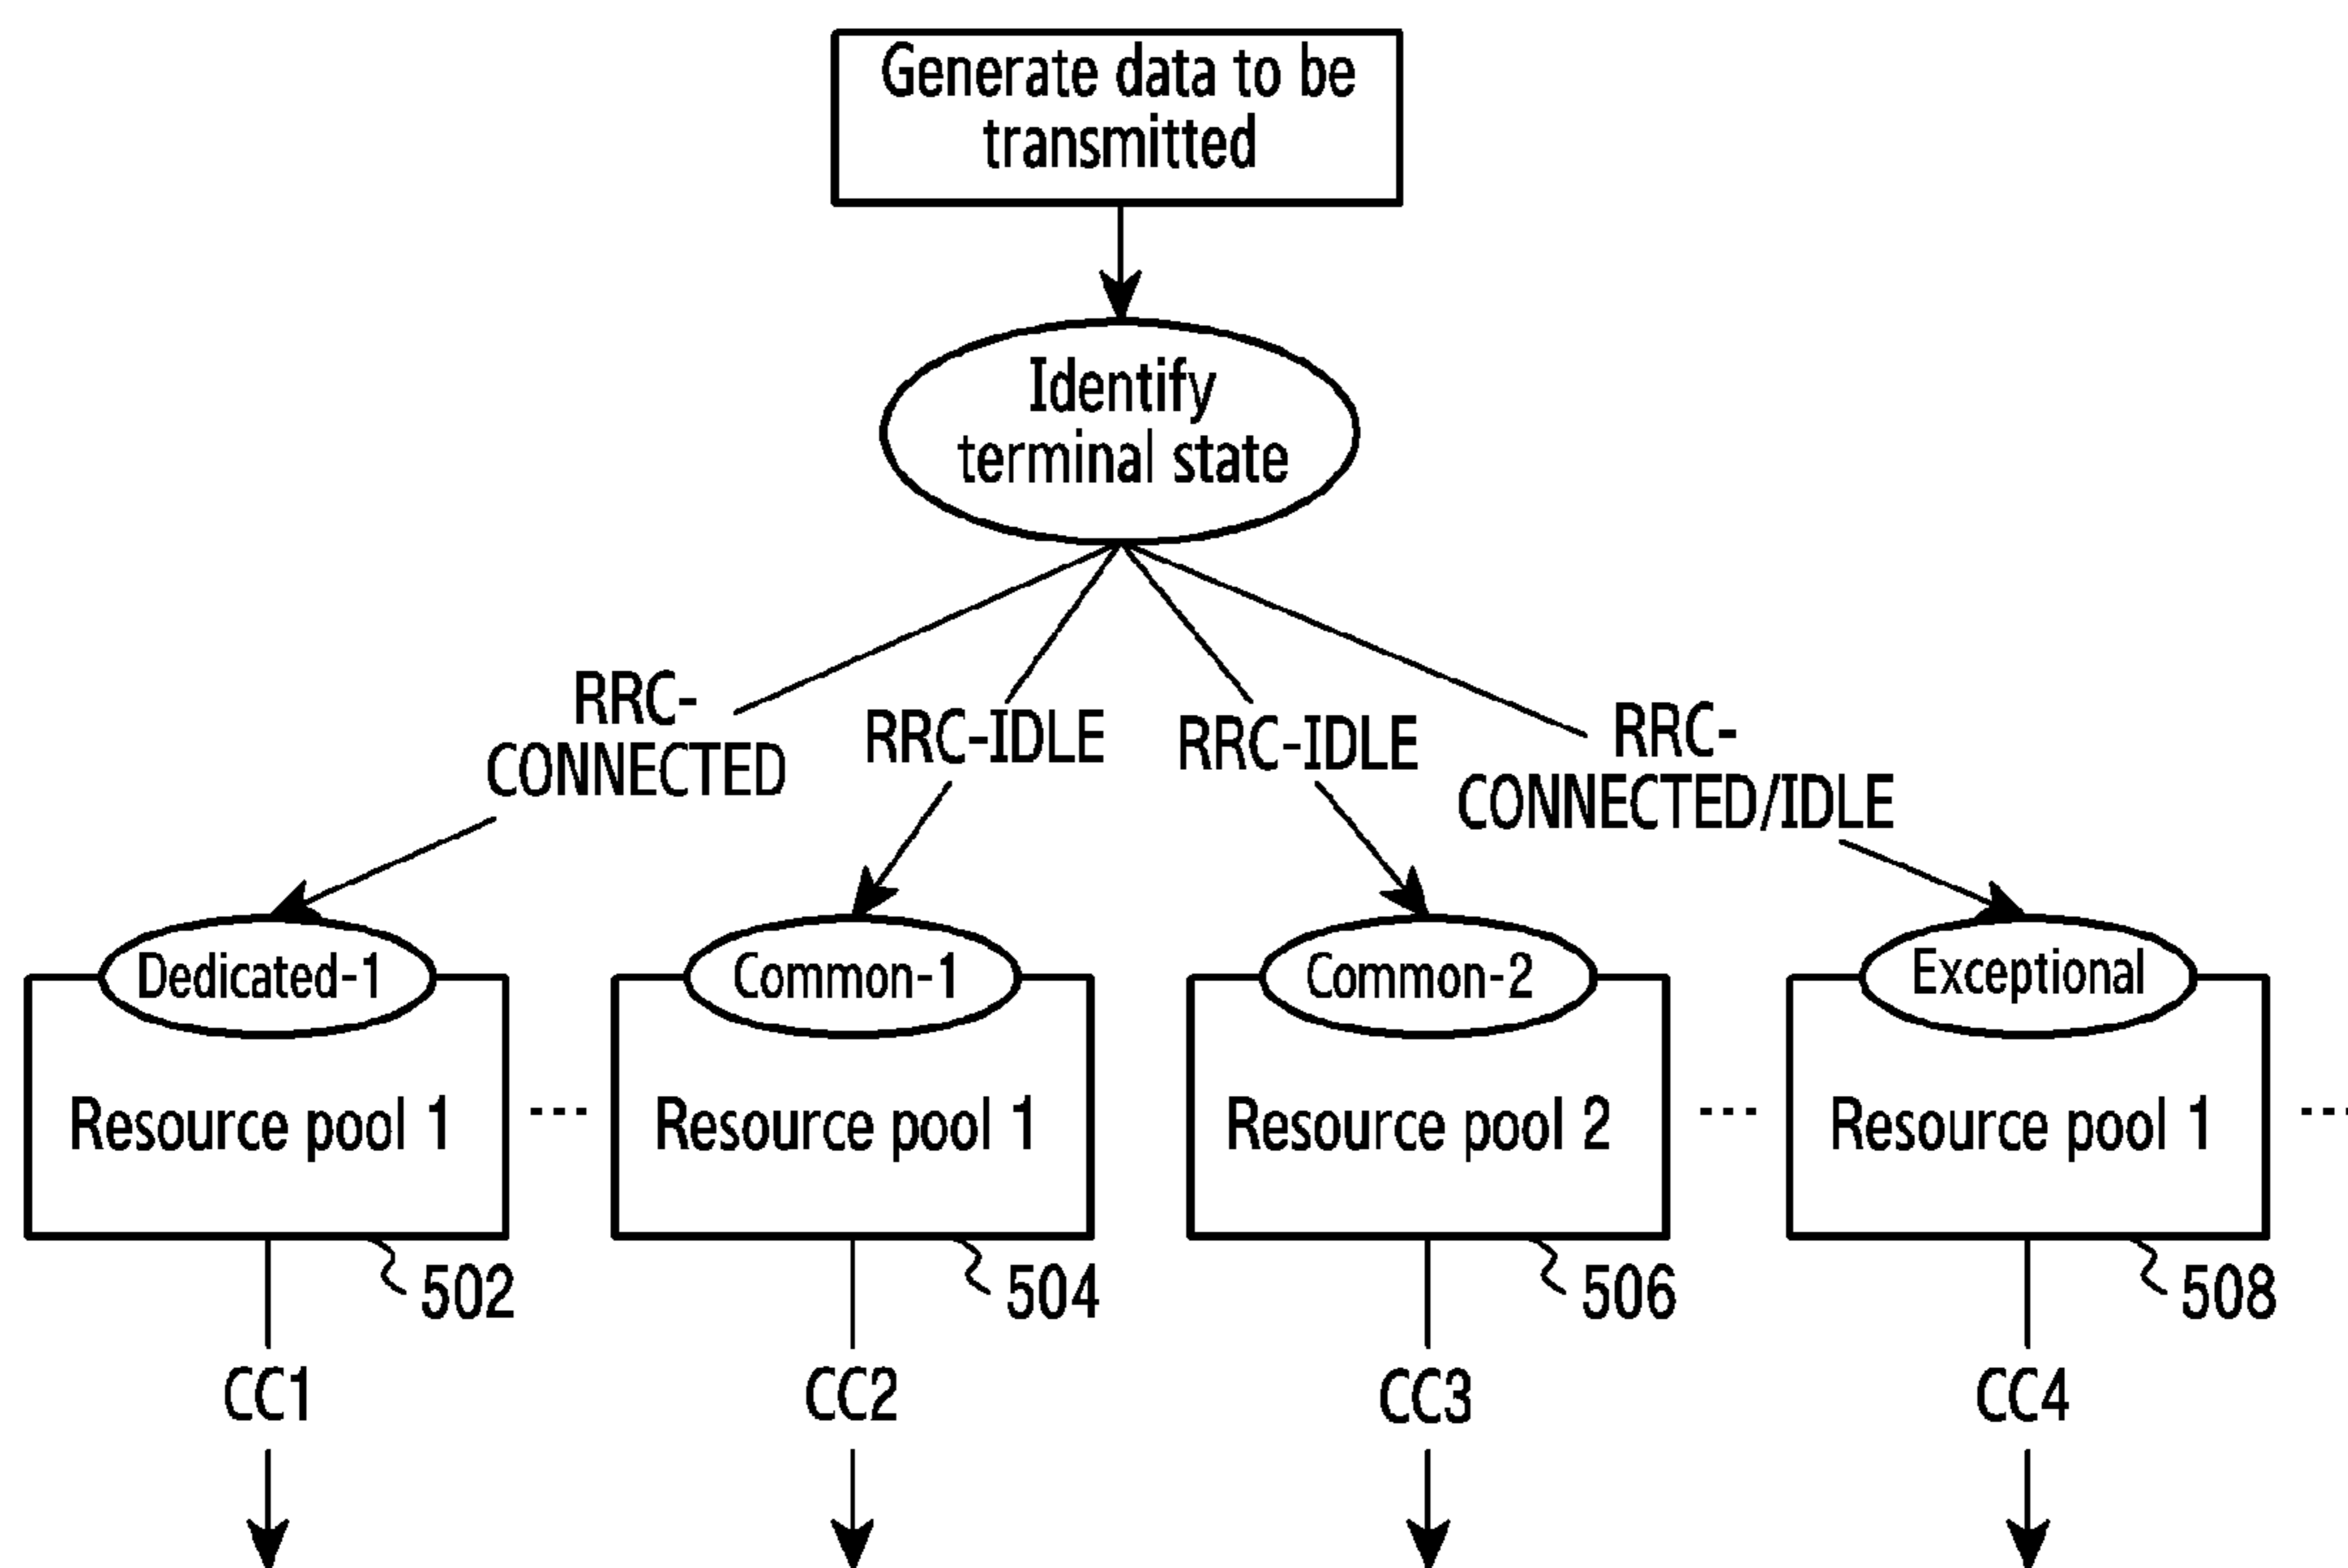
Generate data to be transmitted

Identify terminal state

RRC-CONNECTED

RRC-IDLE

RRC-IDLE

RRC-CONNECTED/IDLE

Dedicated-1
Resource pool 1
502
CC1

...

Common-1
Resource pool 1
504
CC2

Common-2
Resource pool 2
506
CC3

...

Exceptional
Resource pool 1
508
CC4

...